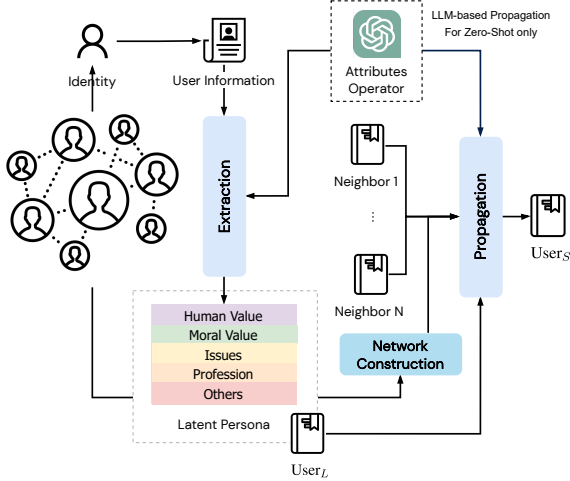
Identity

User Information

Attributes Operator

LLM-based Propagation For Zero-Shot only

Extraction

Neighbor 1

⋮

Neighbor N

Propagation

$\text{User}_S$

Human Value

Moral Value

Issues

Profession

Others

Latent Persona

Network Construction

$\text{User}_L$